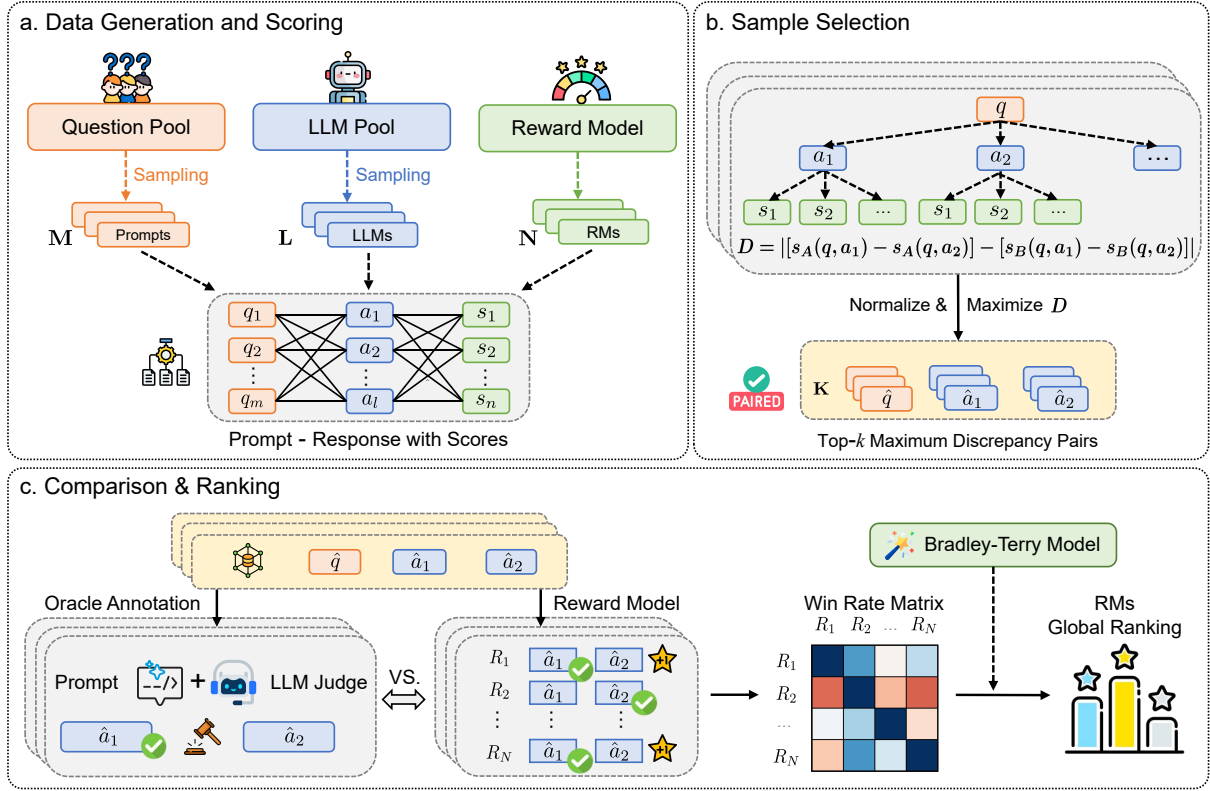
a. Data Generation and Scoring

???

Question Pool

LLM Pool

Reward Model

Sampling

Sampling

$\mathbf{M}$ Prompts

$\mathbf{L}$ LLMs

$\mathbf{N}$ RMs

$q_1$ $q_2$ $\vdots$ $q_m$

$a_1$ $a_2$ $\vdots$ $a_l$

$s_1$ $s_2$ $\vdots$ $s_n$

Prompt - Response with Scores

b. Sample Selection

$q$

$a_1$ $a_2$ $\cdots$

$s_1$ $s_2$ $\cdots$ $s_1$ $s_2$ $\cdots$

$D = |[s_A(q, a_1) - s_A(q, a_2)] - [s_B(q, a_1) - s_B(q, a_2)]|$

Normalize & Maximize $D$

PAIRED

$\mathbf{K}$ $\hat{q}$ $\hat{a}_1$ $\hat{a}_2$

Top-$k$ Maximum Discrepancy Pairs

c. Comparison & Ranking

$\hat{q}$ $\hat{a}_1$ $\hat{a}_2$

Oracle Annotation

Reward Model

Prompt + LLM Judge

VS.

$\hat{a}_1$ $\hat{a}_2$

$R_1$ $\hat{a}_1$ $\hat{a}_2$

$R_2$ $\hat{a}_1$ $\hat{a}_2$

$\vdots$ $\vdots$ $\vdots$

$R_N$ $\hat{a}_1$ $\hat{a}_2$

Bradley-Terry Model

Win Rate Matrix

$R_1$ $R_2$ ... $R_N$

$R_1$ $R_2$ ... $R_N$

RMs Global Ranking